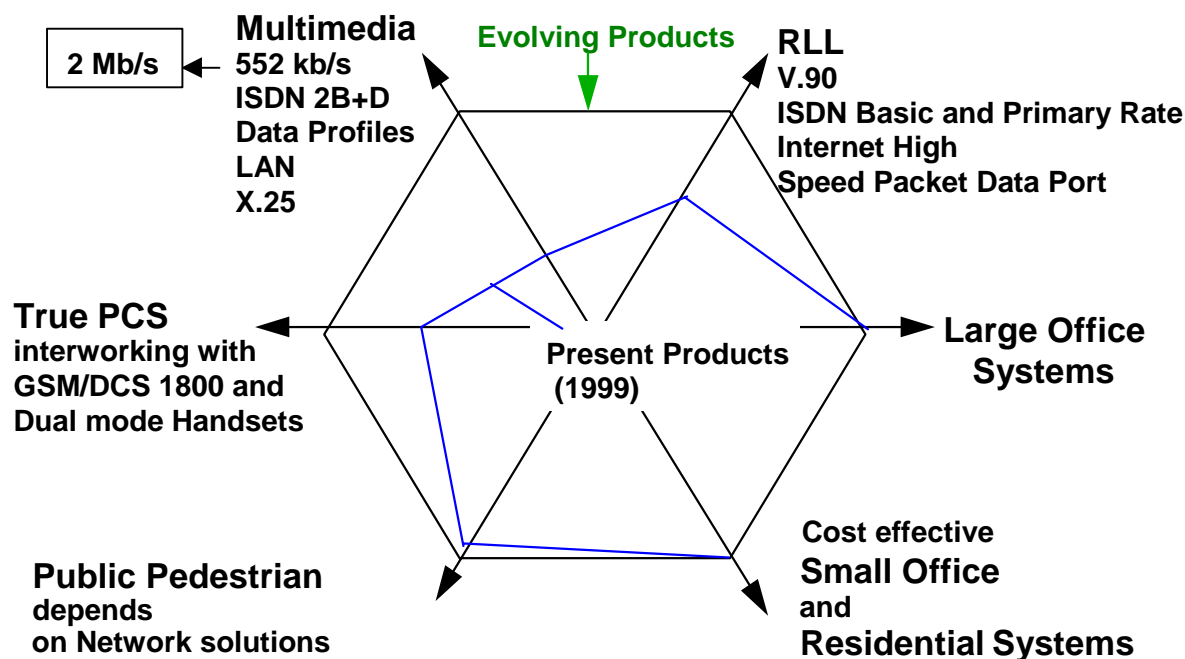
2 Mb/s

Multimedia
552 kb/s
ISDN 2B+D
Data Profiles
LAN
X.25

Evolving Products

RLL
V.90
ISDN Basic and Primary Rate
Internet High
Speed Packet Data Port

True PCS
interworking with
GSM/DCS 1800 and
Dual mode Handsets

Present Products
(1999)

Large Office
Systems

Cost effective
Small Office
and
Residential Systems

Public Pedestrian
depends
on Network solutions